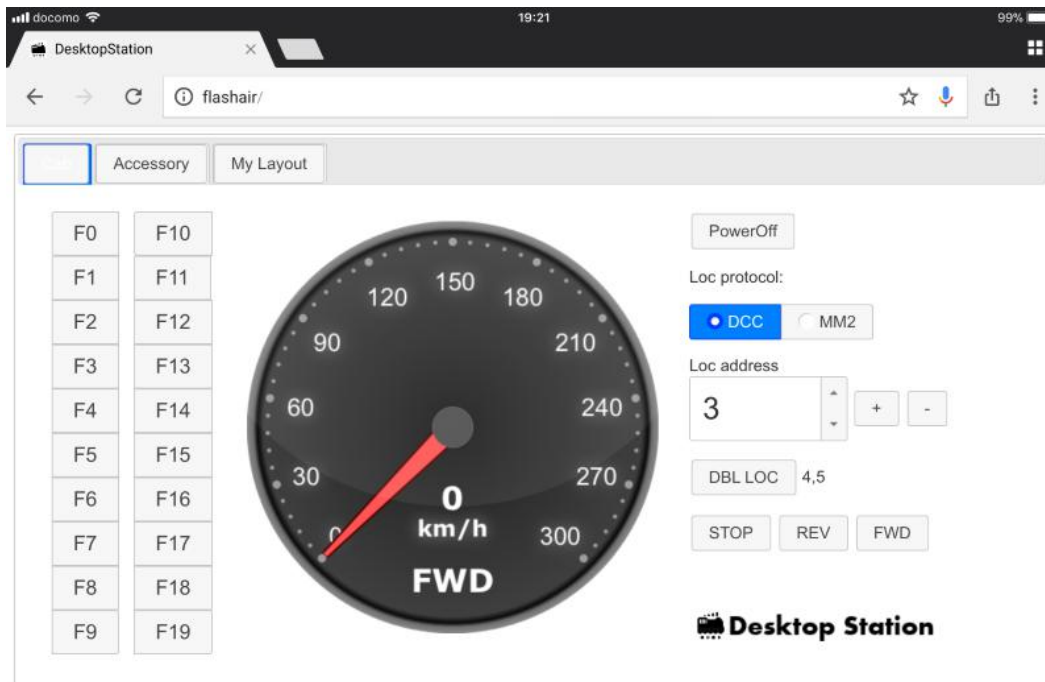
docomo 19:21 99%

DesktopStation ×

flashair/

Cab Accessory My Layout

F0 F10
F1 F11
F2 F12
F3 F13
F4 F14
F5 F15
F6 F16
F7 F17
F8 F18
F9 F19

150 120 180 90 210 60 240 30 270 0 300
0
km/h
FWD

PowerOff

Loc protocol:

DCC MM2

Loc address

3

+ -

DBL LOC 4,5

STOP REV FWD

Desktop Station